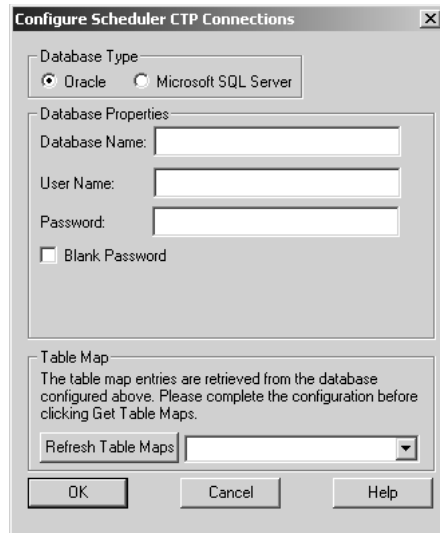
Configure Scheduler CTP Connections

Database Type
Oracle
Microsoft SQL Server

Database Properties
Database Name:
User Name:
Password:
Blank Password

Table Map
The table map entries are retrieved from the database configured above. Please complete the configuration before clicking Get Table Maps.

Refresh Table Maps

OK
Cancel
Help